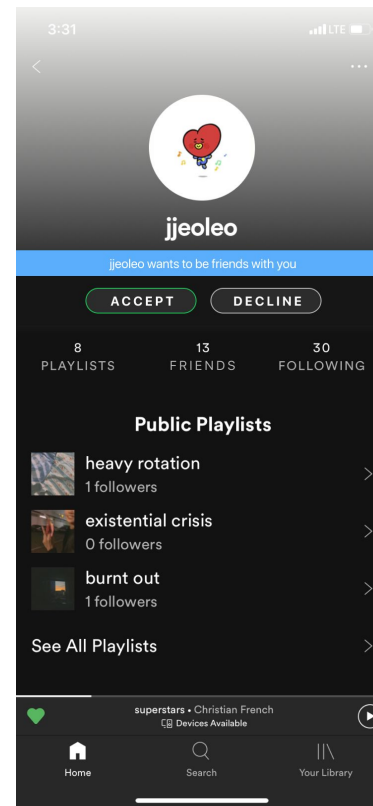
3:31

LTE

jjeoleo

jjeoleo wants to be friends with you

ACCEPT

DECLINE

8
PLAYLISTS

13
FRIENDS

30
FOLLOWING

Public Playlists

heavy rotation
1 followers

existential crisis
0 followers

burnt out
1 followers

See All Playlists

superstars • Christian French
Devices Available

Home

Search

Your Library